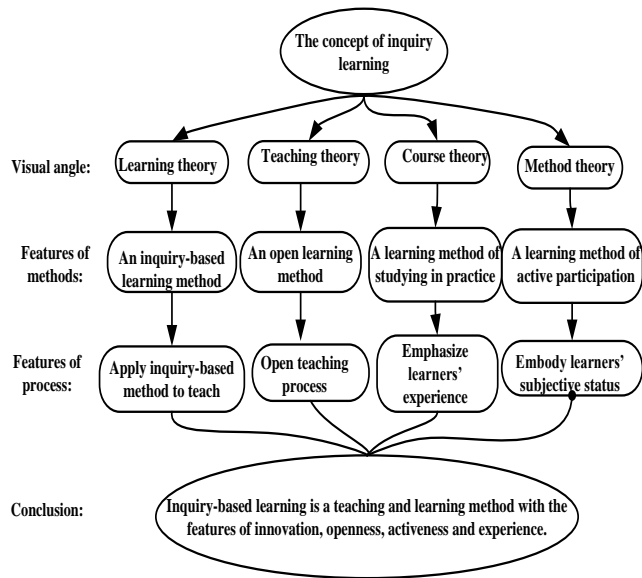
The concept of inquiry learning

Visual angle:

Learning theory

Teaching theory

Course theory

Method theory

Features of methods:

An inquiry-based learning method

An open learning method

A learning method of studying in practice

A learning method of active participation

Features of process:

Apply inquiry-based method to teach

Open teaching process

Emphasize learners' experience

Embody learners' subjective status

Conclusion:

Inquiry-based learning is a teaching and learning method with the features of innovation, openness, activeness and experience.